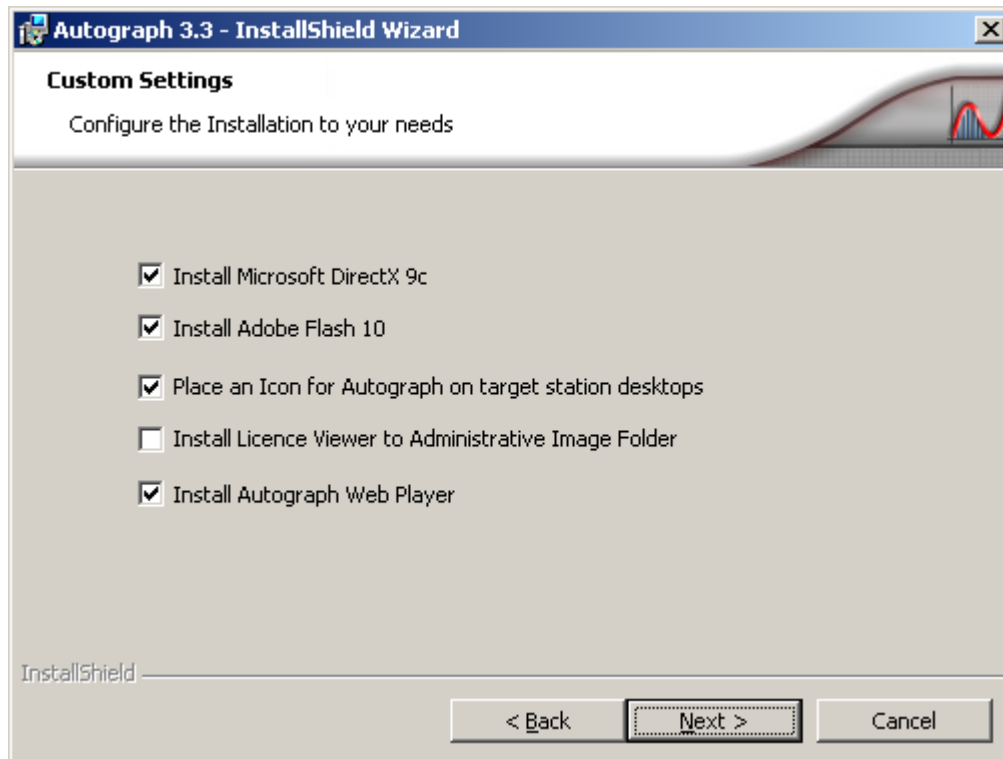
Autograph 3.3 - InstallShield Wizard

Custom Settings

Configure the Installation to your needs

Install Microsoft DirectX 9c

Install Adobe Flash 10

Place an Icon for Autograph on target station desktops

Install Licence Viewer to Administrative Image Folder

Install Autograph Web Player

InstallShield

< Back

Next >

Cancel